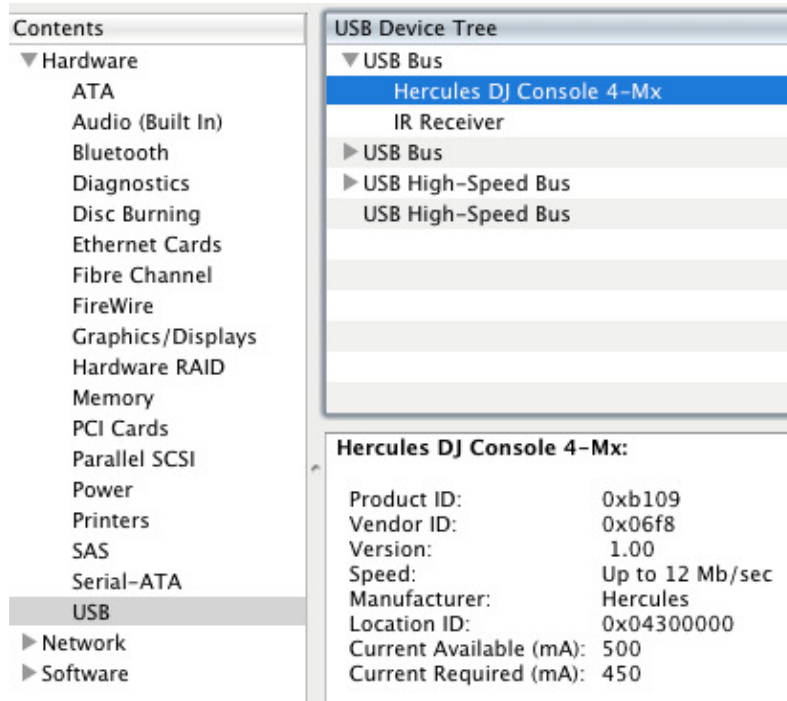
Contents
Hardware
ATA
Audio (Built In)
Bluetooth
Diagnostics
Disc Burning
Ethernet Cards
Fibre Channel
FireWire
Graphics/Displays
Hardware RAID
Memory
PCI Cards
Parallel SCSI
Power
Printers
SAS
Serial-ATA
USB
Network
Software

USB Device Tree
USB Bus
Hercules DJ Console 4-Mx
IR Receiver
USB Bus
USB High-Speed Bus
USB High-Speed Bus

Hercules DJ Console 4-Mx:

| | |
|---|---|
| Product ID: | 0xb109 |
| Vendor ID: | 0x06f8 |
| Version: | 1.00 |
| Speed: | Up to 12 Mb/sec |
| Manufacturer: | Hercules |
| Location ID: | 0x04300000 |
| Current Available (mA): | 500 |
| Current Required (mA): | 450 |